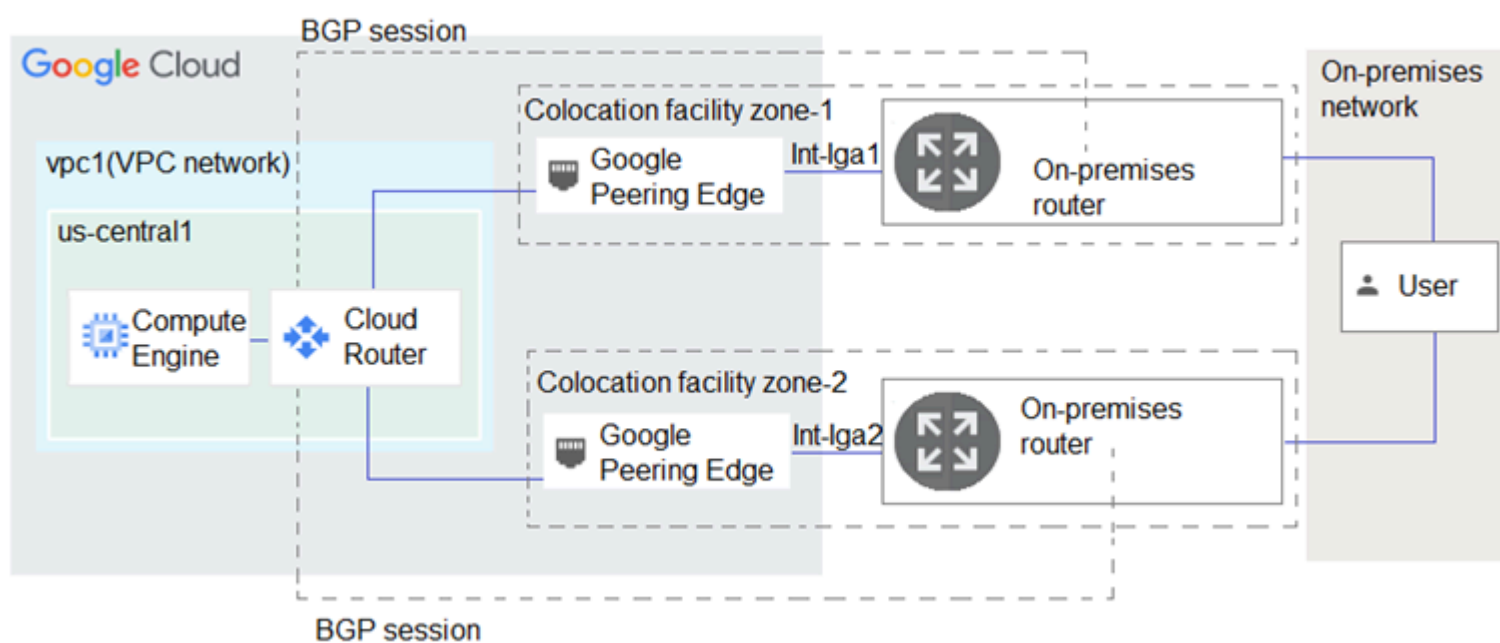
BGP session

Google Cloud

On-premises network

Colocation facility zone-1

vpc1(VPC network)

Google Peering Edge

Int-lga1

On-premises router

us-central1

User

Compute Engine

Cloud Router

Colocation facility zone-2

Google Peering Edge

Int-lga2

On-premises router

BGP session